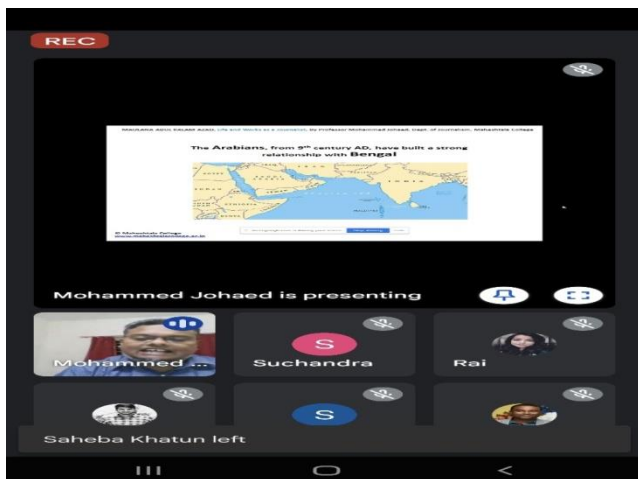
REC

Maulana Abul Kalam Azad: Life and Works as a Journalist, by Professor Mohammad Johaed, Deptt. of Journalism, Mahavidyala College

The Arabians, from 9th century AD, have built a strong relationship with Bengal

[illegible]

Mohammed Johaed is presenting

Mohammed ...

S
Suchandra

Rai

S

Saheba Khatun left